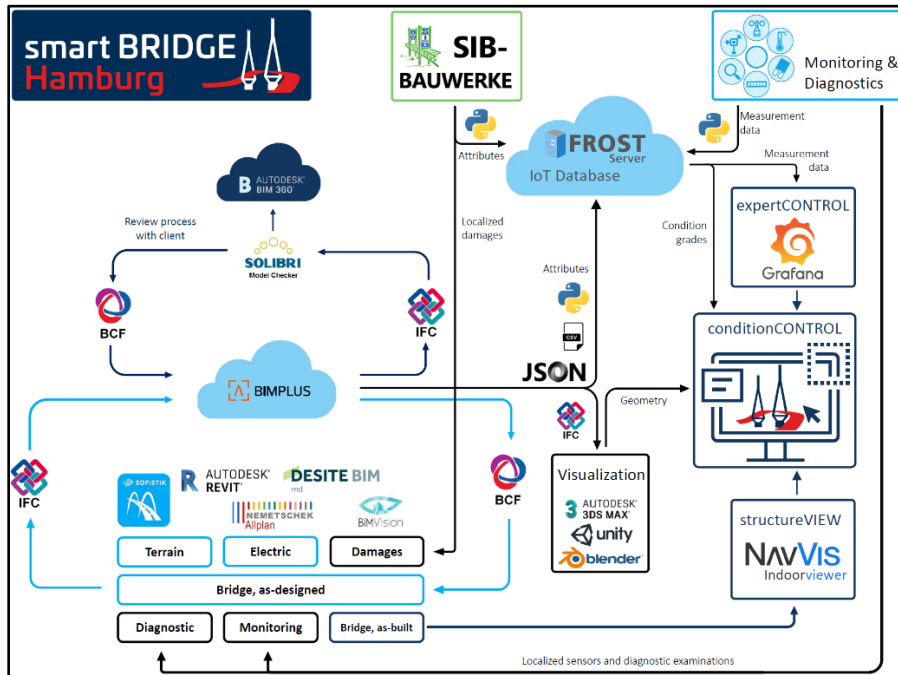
smart BRIDGE Hamburg

SIB-BAUWERKE

Monitoring & Diagnostics

Measurement data

Attributes

FROST Server

IoT Database

Measurement data

AUTODESK BIM 360

Review process with client

SOLIBRI Model Checker

Localized damages

Condition grades

expertCONTROL

Grafana

Attributes

BCF

IFC

CSV

JSON

conditionCONTROL

BIMPLUS

Geometry

IFC

IFC

BCF

SOFISTIK

AUTODESK REVIT

DESITE BIM md

NEMETSCHEK Allplan

BIMVision

Visualization

AUTODESK 3DS MAX

unity

blender

structureVIEW

NavVis Indoorviewer

Terrain

Electric

Damages

Bridge, as-designed

Diagnostic

Monitoring

Bridge, as-built

Localized sensors and diagnostic examinations